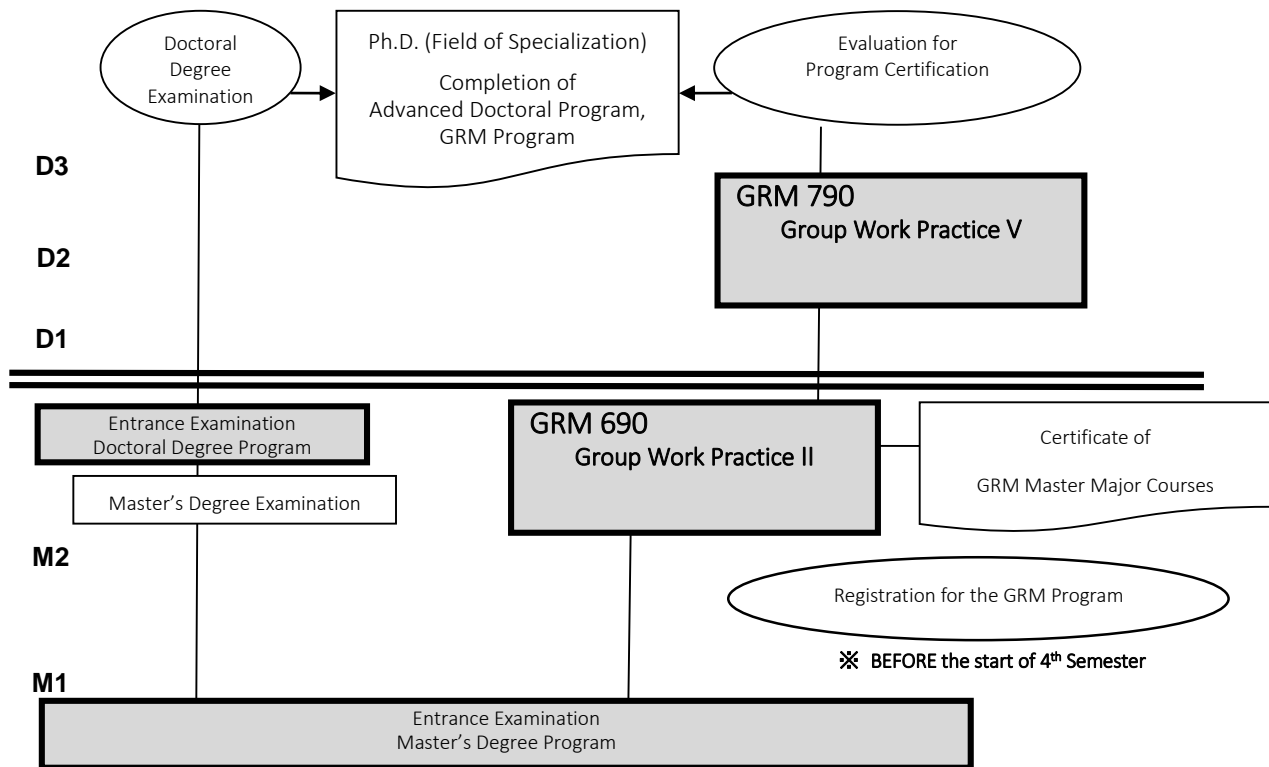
Doctoral Degree Examination

Ph.D. (Field of Specialization)

Completion of Advanced Doctoral Program, GRM Program

Evaluation for Program Certification

D3

GRM 790
Group Work Practice V

D2

D1

Entrance Examination
Doctoral Degree Program

GRM 690
Group Work Practice II

Certificate of

GRM Master Major Courses

Master's Degree Examination

M2

Registration for the GRM Program

※ BEFORE the start of 4$^{th}$ Semester

M1

Entrance Examination
Master's Degree Program